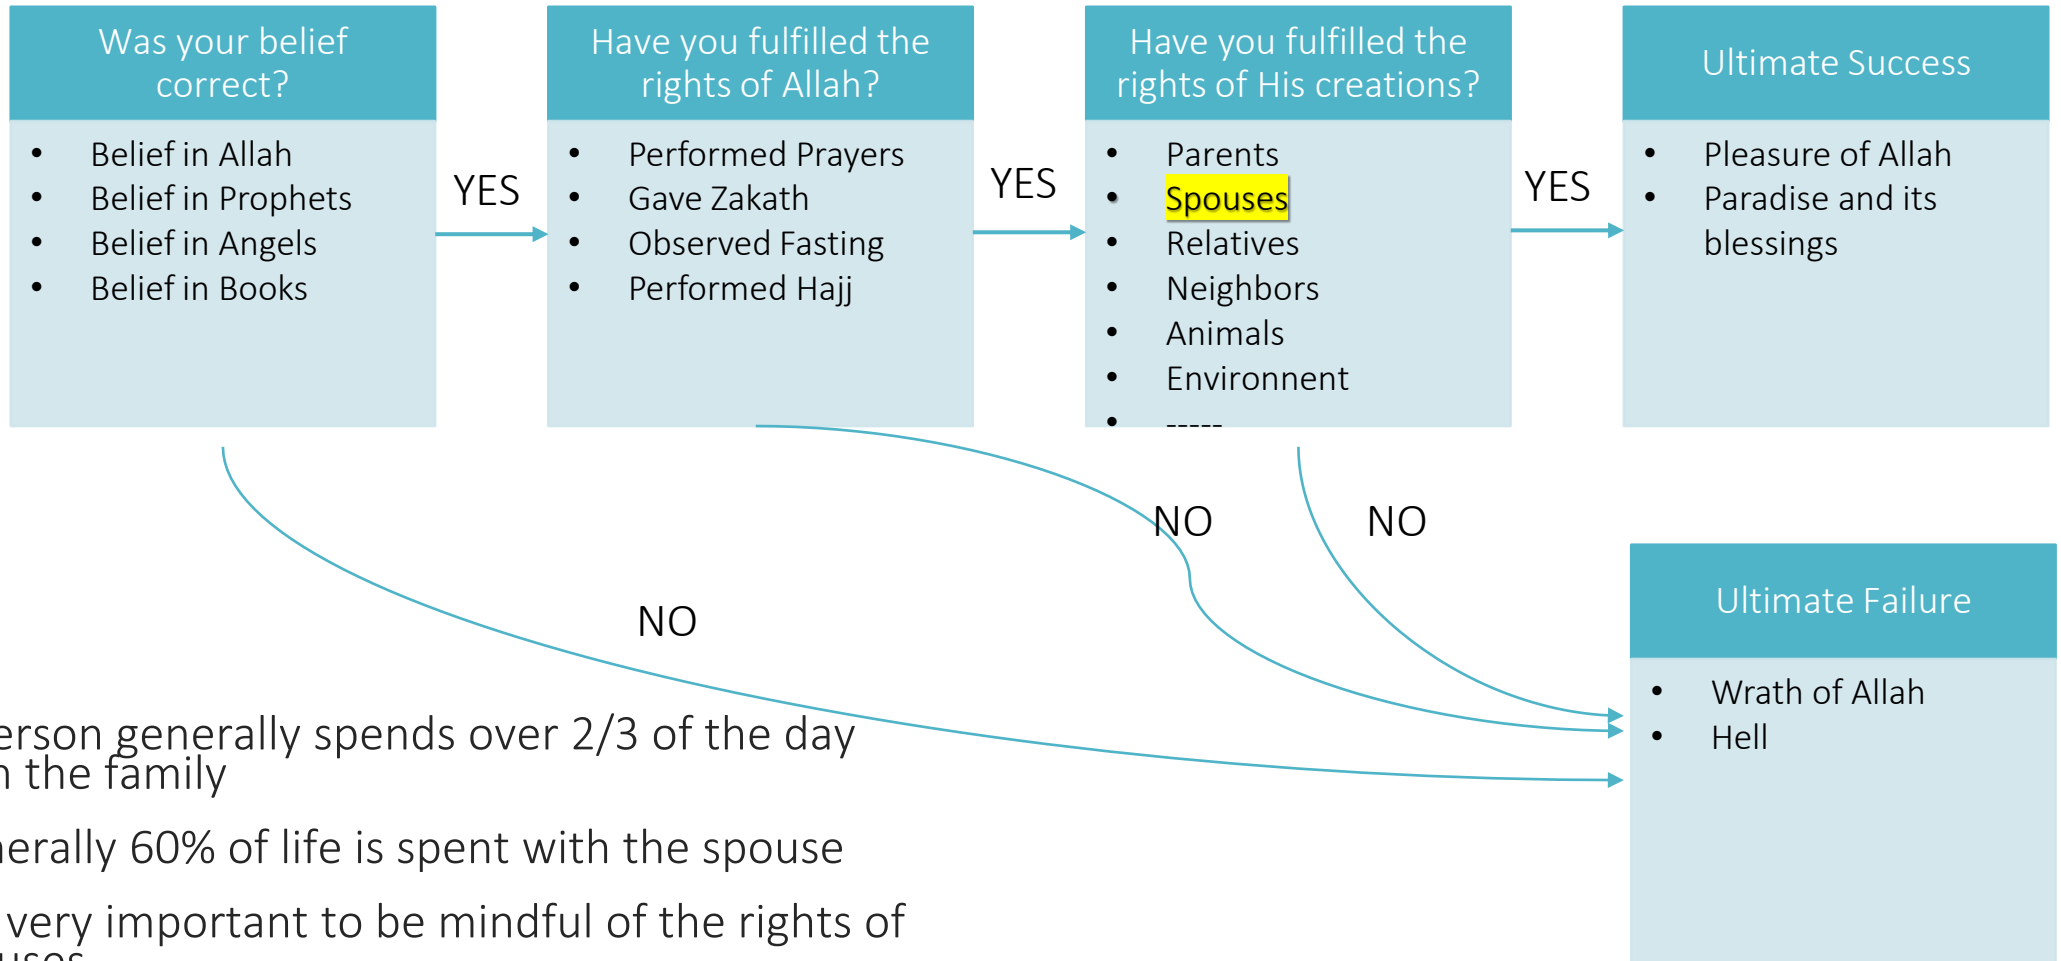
Was your belief correct?

- Belief in Allah
- Belief in Prophets
- Belief in Angels
- Belief in Books

YES

Have you fulfilled the rights of Allah?

- Performed Prayers
- Gave Zakath
- Observed Fasting
- Performed Hajj

YES

Have you fulfilled the rights of His creations?

- Parents
- Spouses
- Relatives
- Neighbors
- Animals
- Environment
- -----

YES

Ultimate Success

- Pleasure of Allah
- Paradise and its blessings

NO

NO

NO

Ultimate Failure

- Wrath of Allah
- Hell

erson generally spends over 2/3 of the day
n the family

nerally 60% of life is spent with the spouse

very important to be mindful of the rights of
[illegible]